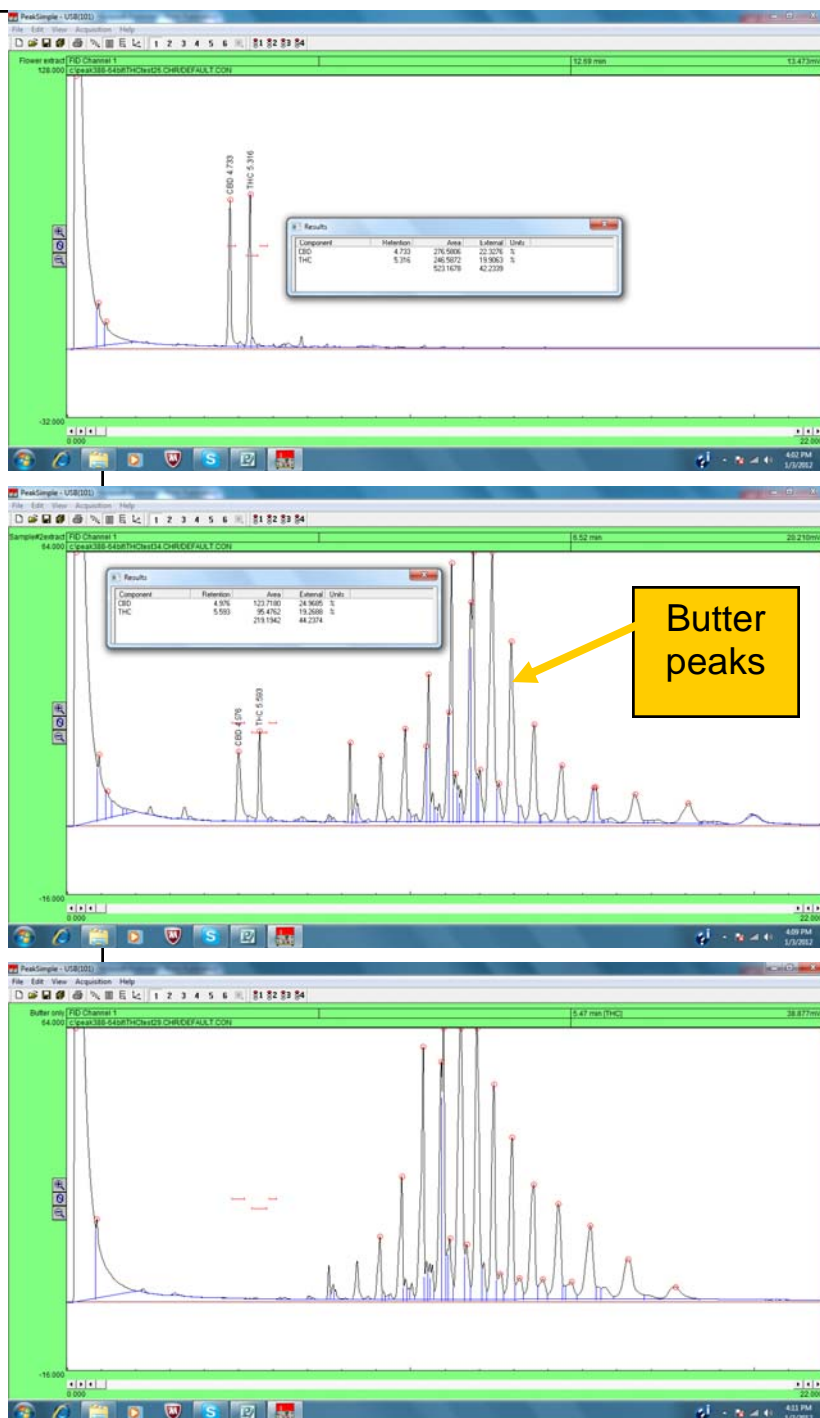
PeakSimple - USB(101)
File Edit View Acquisition Help
1 2 3 4 5 6
Flower extract FID Channel 1
128.000 c:\peak388-64bit\THCtest26.CHR/DEFAULT.CON
12.69 min
13.473mV

CBD 4.733
THC 5.316

Results

| Component | Retention | Area | External | Units |
|---|---|---|---|---|
| CBD | 4.733 | 276.5806 | 22.3276 | % |
| THC | 5.316 | 246.5872 | 19.9063 | % |
| | | 523.1678 | 42.2339 | |

-32.000
0.000
22.000
4:02 PM
1/3/2012

PeakSimple - USB(101)
File Edit View Acquisition Help
1 2 3 4 5 6
Sample#2extract FID Channel 1
64.000 c:\peak388-64bit\THCtest34.CHR/DEFAULT.CON
6.52 min
20.210mV

Results

| Component | Retention | Area | External | Units |
|---|---|---|---|---|
| CBD | 4.976 | 123.7180 | 24.9695 | % |
| THC | 5.593 | 95.4762 | 19.2600 | % |
| | | 219.1942 | 44.2374 | |

Butter peaks

CBD 4.976
THC 5.593

-16.000
0.000
22.000
4:09 PM
1/3/2012

PeakSimple - USB(101)
File Edit View Acquisition Help
1 2 3 4 5 6
Butter only FID Channel 1
64.000 c:\peak388-64bit\THCtest28.CHR/DEFAULT.CON
5.47 min (THC)
38.877mV

-16.000
0.000
22.000
4:11 PM
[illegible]